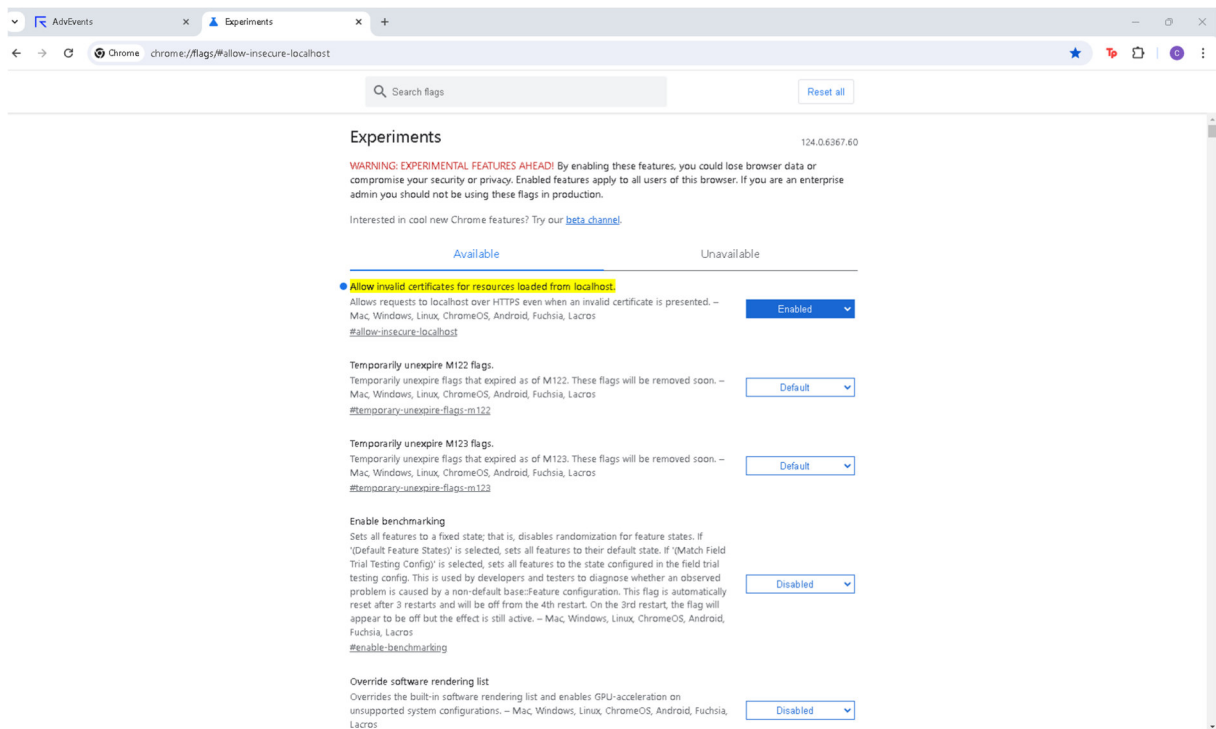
AdvEvents
Experiments
+
Chrome chrome://flags/#allow-insecure-localhost
Tp
C

Search flags
Reset all

Experiments
124.0.6367.60

WARNING: EXPERIMENTAL FEATURES AHEAD! By enabling these features, you could lose browser data or compromise your security or privacy. Enabled features apply to all users of this browser. If you are an enterprise admin you should not be using these flags in production.

Interested in cool new Chrome features? Try our beta channel.

Available
Unavailable

Allow invalid certificates for resources loaded from localhost.
Allows requests to localhost over HTTPS even when an invalid certificate is presented. – Mac, Windows, Linux, ChromeOS, Android, Fuchsia, Lacros
#allow-insecure-localhost
Enabled

Temporarily unexpire M122 flags.
Temporarily unexpire flags that expired as of M122. These flags will be removed soon. – Mac, Windows, Linux, ChromeOS, Android, Fuchsia, Lacros
#temporary-unexpire-flags-m122
Default

Temporarily unexpire M123 flags.
Temporarily unexpire flags that expired as of M123. These flags will be removed soon. – Mac, Windows, Linux, ChromeOS, Android, Fuchsia, Lacros
#temporary-unexpire-flags-m123
Default

Enable benchmarking
Sets all features to a fixed state; that is, disables randomization for feature states. If '(Default Feature States)' is selected, sets all features to their default state. If '(Match Field Trial Testing Config)' is selected, sets all features to the state configured in the field trial testing config. This is used by developers and testers to diagnose whether an observed problem is caused by a non-default base::Feature configuration. This flag is automatically reset after 3 restarts and will be off from the 4th restart. On the 3rd restart, the flag will appear to be off but the effect is still active. – Mac, Windows, Linux, ChromeOS, Android, Fuchsia, Lacros
#enable-benchmarking
Disabled

Override software rendering list
Overrides the built-in software rendering list and enables GPU-acceleration on unsupported system configurations. – Mac, Windows, Linux, ChromeOS, Android, Fuchsia, Lacros
Disabled